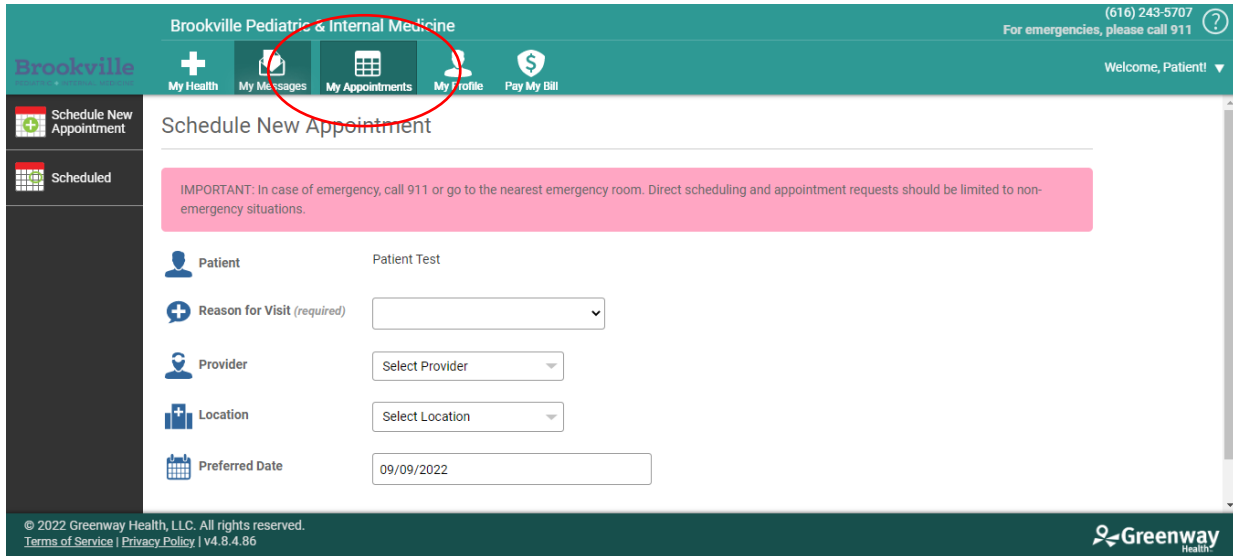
Brookville Pediatric & Internal Medicine

(616) 243-5707
For emergencies, please call 911

?

Brookville

My Health
My Messages
My Appointments
My Profile
Pay My Bill

Welcome, Patient!

Schedule New Appointment

Scheduled

Schedule New Appointment

IMPORTANT: In case of emergency, call 911 or go to the nearest emergency room. Direct scheduling and appointment requests should be limited to non-emergency situations.

Patient
Patient Test

Reason for Visit *(required)*

Provider
Select Provider

Location
Select Location

Preferred Date
09/09/2022

© 2022 Greenway Health, LLC. All rights reserved.
Terms of Service | Privacy Policy | v4.8.4.86

Greenway Health